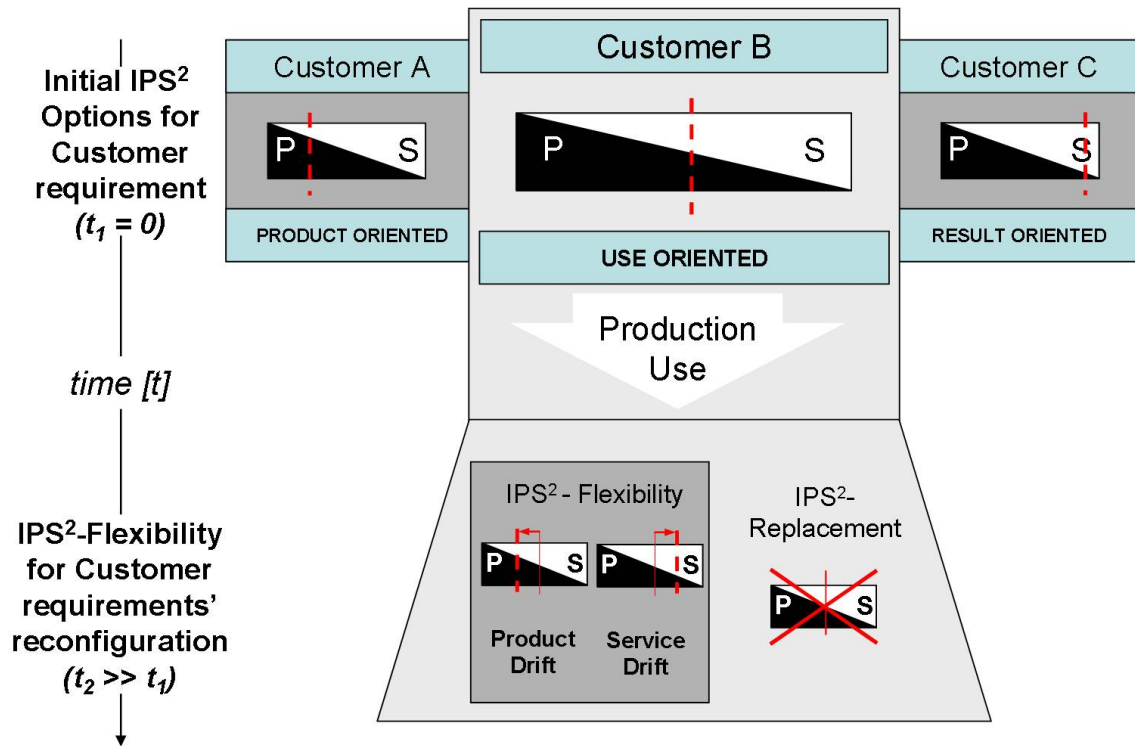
Initial IPS$^2$ Options for Customer requirement $(t_1 = 0)$

time [t]

IPS$^2$-Flexibility for Customer requirements' reconfiguration $(t_2 >> t_1)$

Customer A

P S

PRODUCT ORIENTED

Customer B

P S

USE ORIENTED

Customer C

P S

RESULT ORIENTED

Production Use

IPS$^2$ - Flexibility

P S

P S

Product Drift

Service Drift

IPS$^2$-Replacement

P S